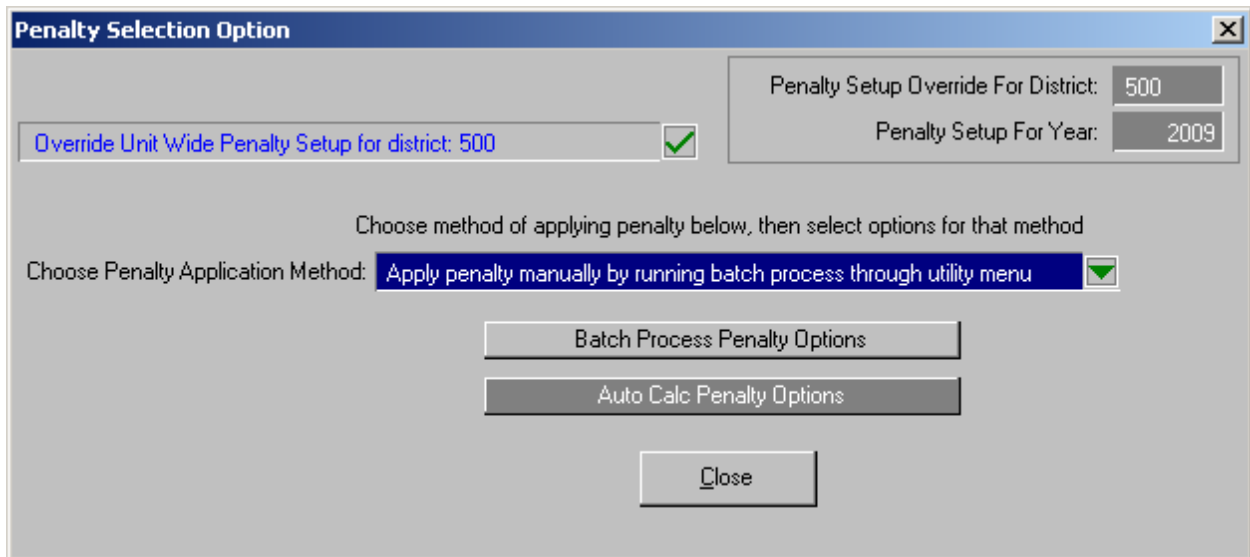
Penalty Selection Option

Penalty Setup Override For District: 500

Penalty Setup For Year: 2009

Override Unit Wide Penalty Setup for district: 500

Choose method of applying penalty below, then select options for that method

Choose Penalty Application Method: Apply penalty manually by running batch process through utility menu

Batch Process Penalty Options

Auto Calc Penalty Options

Close